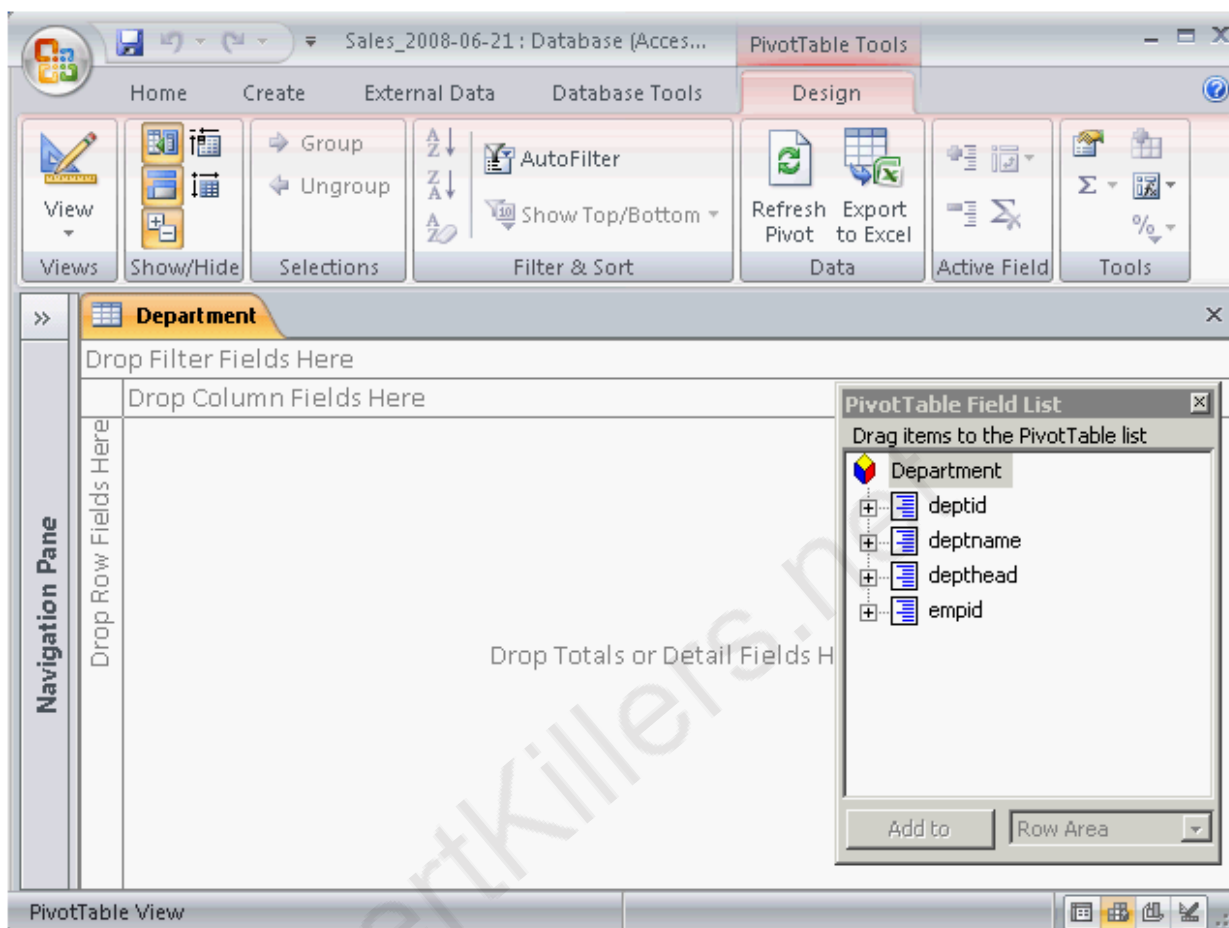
Sales_2008-06-21 : Database (Acces... PivotTable Tools

Home Create External Data Database Tools Design

View
Views
Show/Hide
Group
Ungroup
Selections
AutoFilter
Show Top/Bottom
Filter & Sort
Refresh Pivot
Export to Excel
Data
Active Field
Tools

Navigation Pane

Department

Drop Filter Fields Here

Drop Column Fields Here

Drop Row Fields Here

Drop Totals or Detail Fields H

PivotTable Field List
Drag items to the PivotTable list
Department
deptid
deptname
depthead
empid

Add to
Row Area

PivotTable View

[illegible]Killers.n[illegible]